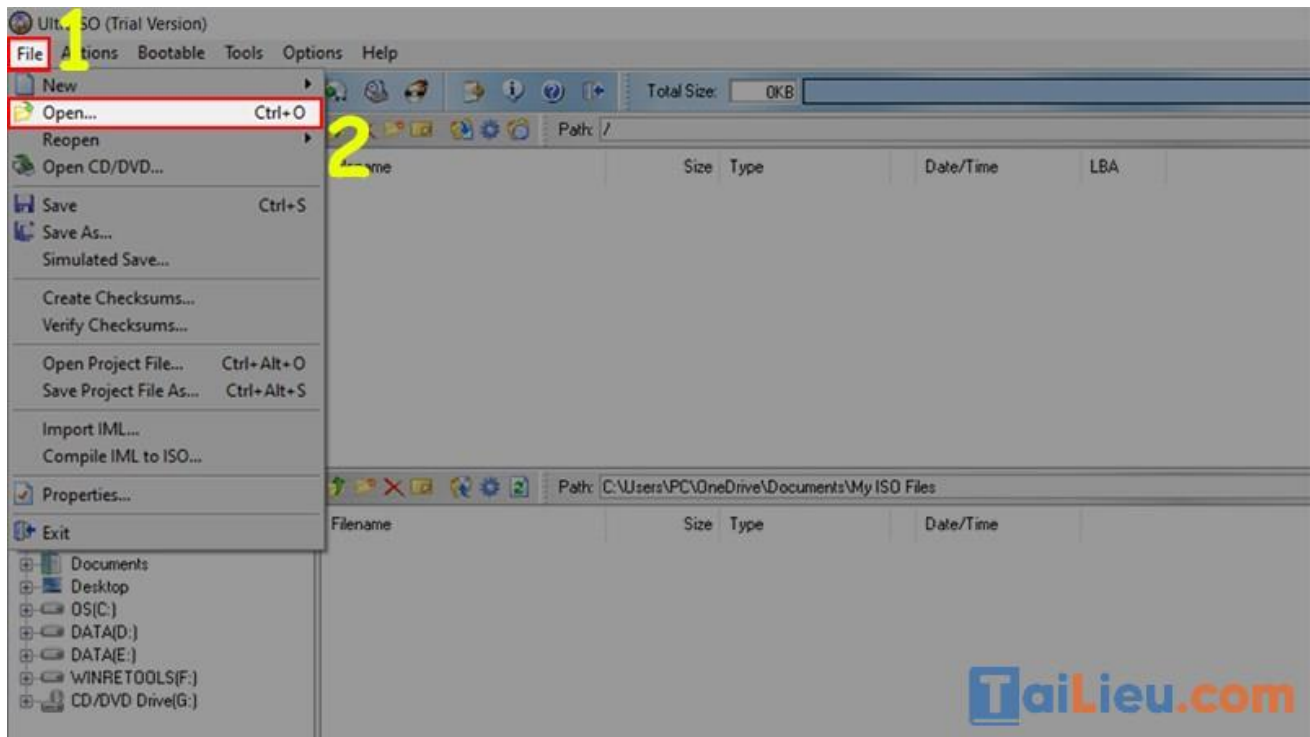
Ult 1 SO (Trial Version)

File Actions Bootable Tools Options Help

New
Open... Ctrl+O
Reopen
Open CD/DVD...
Save Ctrl+S
Save As...
Simulated Save...
Create Checksums...
Verify Checksums...
Open Project File... Ctrl+Alt+O
Save Project File As... Ctrl+Alt+S
Import IML...
Compile IML to ISO...
Properties...
Exit

2

Total Size: 0KB

Path: /

name | Size | Type | Date/Time | LBA

Path: C:\Users\PC\OneDrive\Documents\My ISO Files

Filename | Size | Type | Date/Time

Documents
Desktop
OS(C:)
DATA(D:)
DATA(E:)
WINRETOOLS(F:)
CD/DVD Drive(G:)

TaiLieu.com